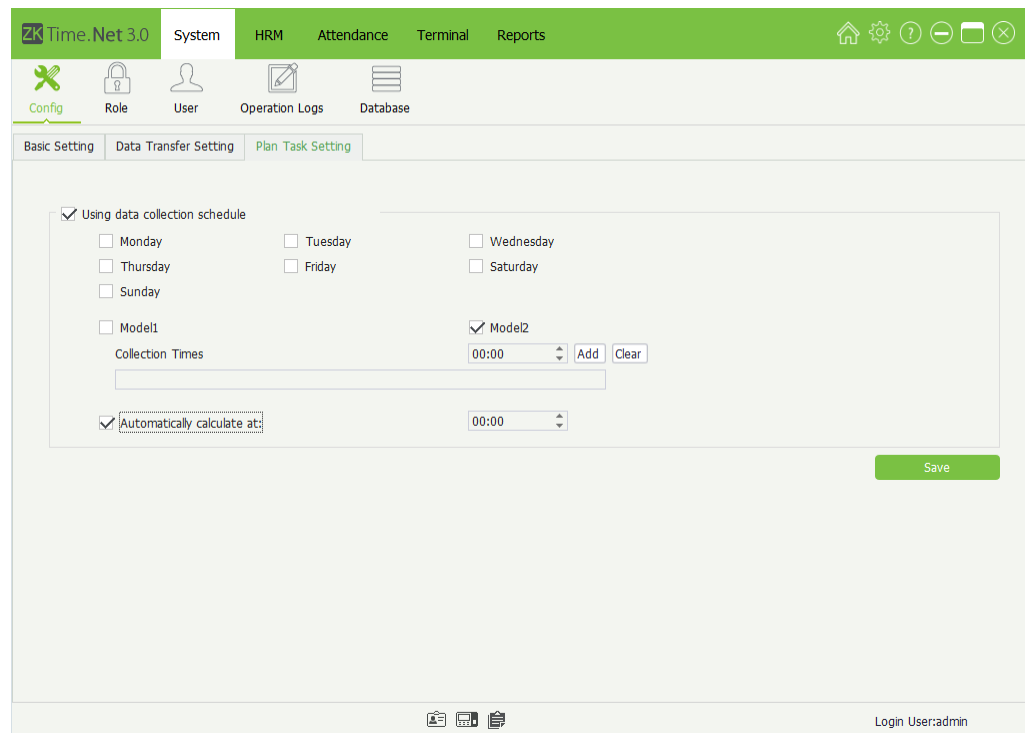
ZK Time.Net 3.0 System HRM Attendance Terminal Reports

Config Role User Operation Logs Database

Basic Setting Data Transfer Setting Plan Task Setting

Using data collection schedule

Monday Tuesday Wednesday
Thursday Friday Saturday
Sunday

Model1 Model2

Collection Times 00:00 Add Clear

Automatically calculate at: 00:00

Save

Login User:admin